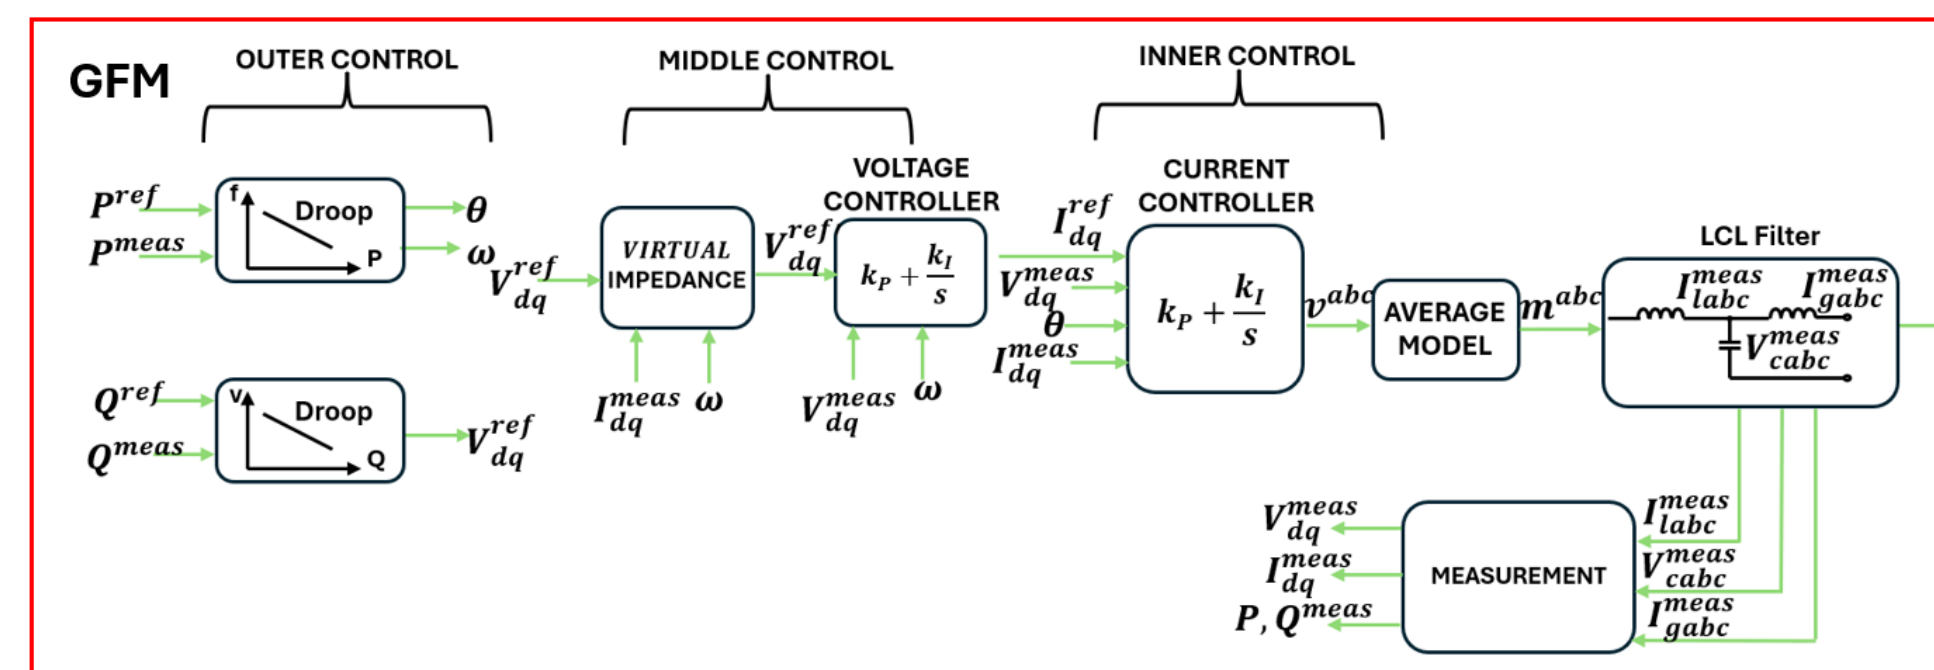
GFM

OUTER CONTROL

MIDDLE CONTROL

INNER CONTROL

$P^{ref}$
$P^{meas}$

f
Droop
P

$\theta$
$\omega$

$Q^{ref}$
$Q^{meas}$

V
Droop
Q

$V_{dq}^{ref}$

$V_{dq}^{ref}$

VIRTUAL IMPEDANCE

$I_{dq}^{meas}$ $\omega$

VOLTAGE CONTROLLER

$V_{dq}^{ref}$

$k_P + \frac{k_I}{s}$

$V_{dq}^{meas}$ $\omega$

CURRENT CONTROLLER

$I_{dq}^{ref}$
$V_{dq}^{meas}$
$\theta$
$I_{dq}^{meas}$

$k_P + \frac{k_I}{s}$

$v^{abc}$

AVERAGE MODEL

$m^{abc}$

LCL Filter

$I_{labc}^{meas}$ $I_{gabc}^{meas}$
$V_{cabc}^{meas}$

$V_{dq}^{meas}$
$I_{dq}^{meas}$
$P, Q^{meas}$

MEASUREMENT

$I_{labc}^{meas}$
$V_{cabc}^{meas}$
$I_{gabc}^{meas}$